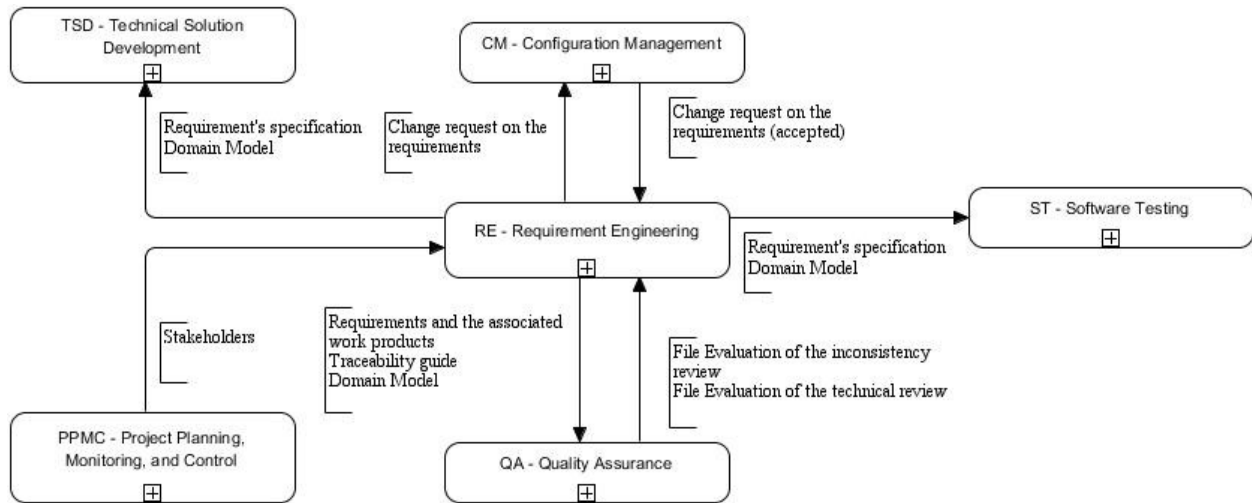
TSD - Technical Solution Development

CM - Configuration Management

Requirement's specification
Domain Model

Change request on the requirements

Change request on the requirements (accepted)

RE - Requirement Engineering

ST - Software Testing

Requirement's specification
Domain Model

Stakeholders

Requirements and the associated work products
Traceability guide
Domain Model

File Evaluation of the inconsistency review
File Evaluation of the technical review

PPMC - Project Planning, Monitoring, and Control

QA - Quality Assurance